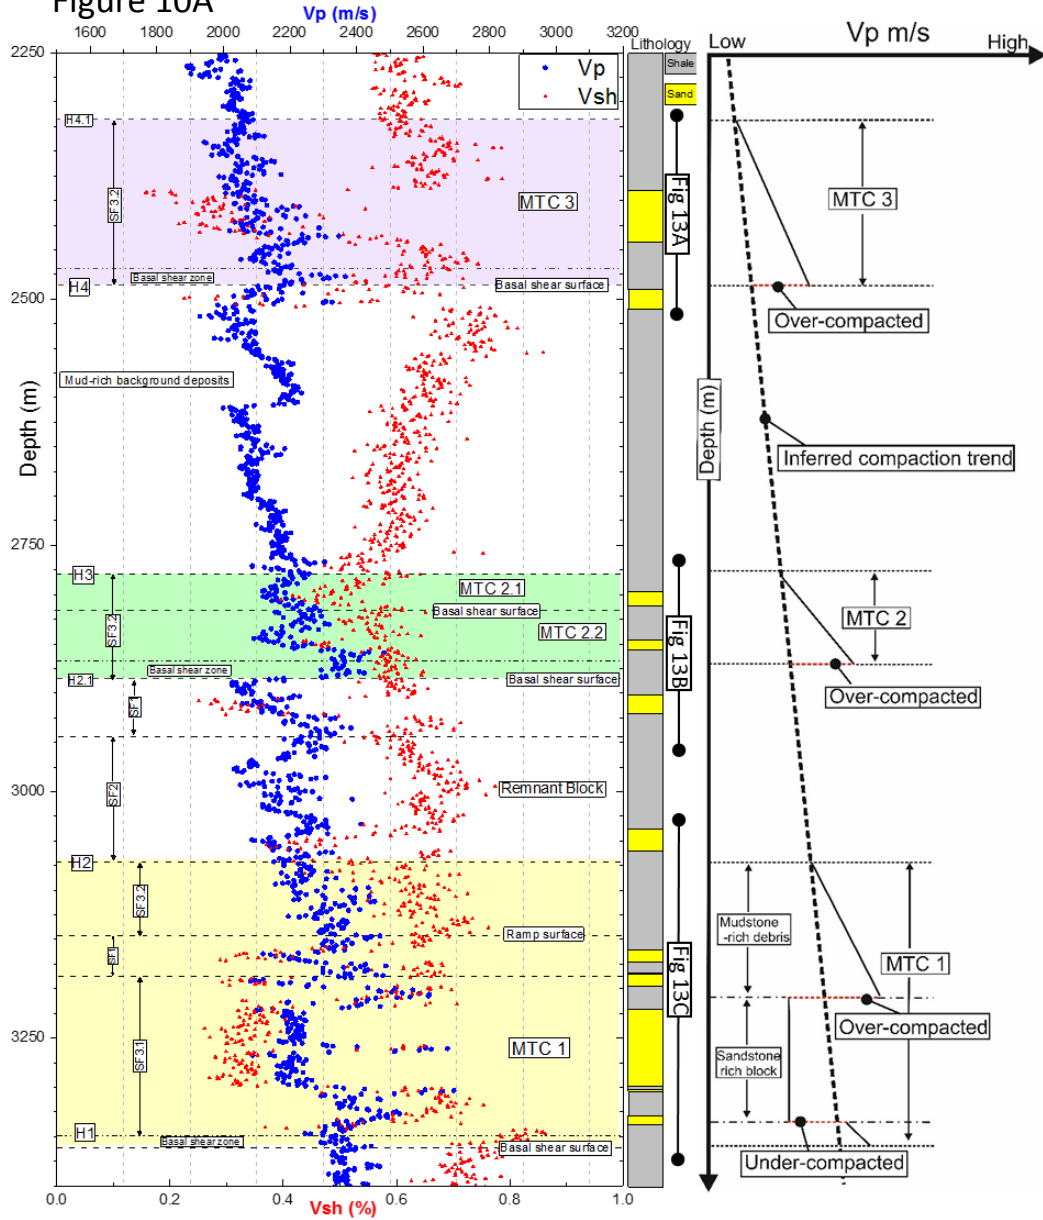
Figure 10A

Vp (m/s)
1600 1800 2000 2200 2400 2600 2800 3000 3200

Vp
Vsh

Lithology
Shale
Sand

Low Vp m/s High

2250
2500
2750
3000
3250

Depth (m)

H4.1
SF3.2
MTC 3
Basal shear zone
H4
Basal shear surface
Mud-rich background deposits

H3
MTC 2.1
Basal shear surface
SF3.2
MTC 2.2
Basal shear zone
H2.1
Basal shear surface
SF1
SF2
Remnant Block
H2
SF3.2
Ramp surface
SF1
SF3.1
MTC 1
H1
Basal shear zone
Basal shear surface

0.0 0.2 0.4 0.6 0.8 1.0
Vsh (%)

Fig 13A
Fig 13B
Fig 13C

MTC 3
Over-compacted
Depth (m)
Inferred compaction trend
MTC 2
Over-compacted
Mudstone -rich debris
MTC 1
Over-compacted
Sandstone rich block
Under-compacted